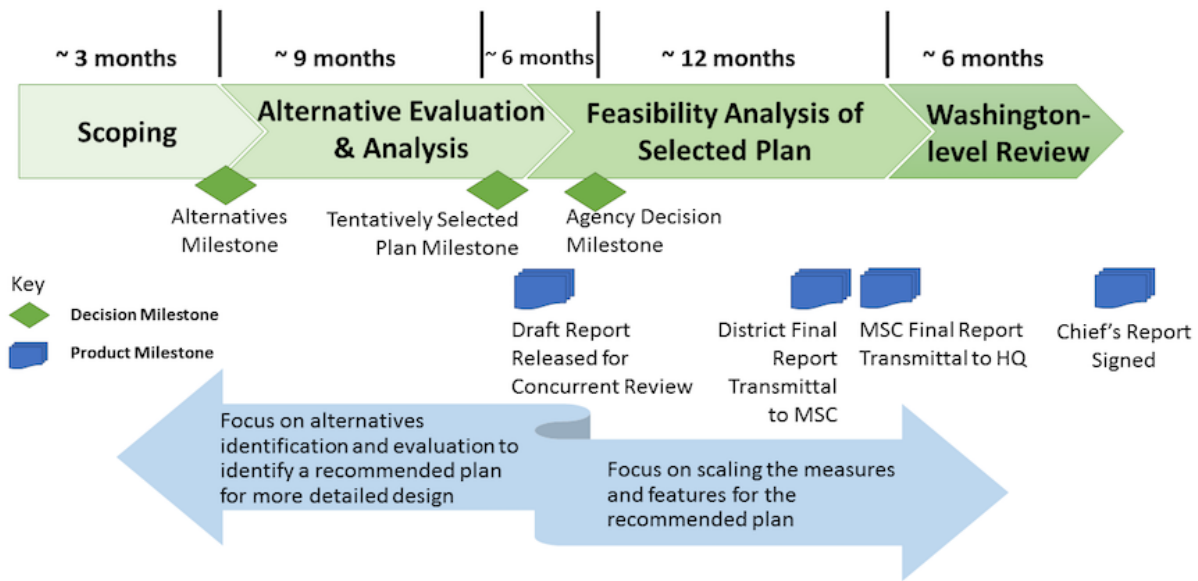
~ 3 months

~ 9 months

~ 6 months

~ 12 months

~ 6 months

Scoping

Alternative Evaluation & Analysis

Feasibility Analysis of Selected Plan

Washington-level Review

Alternatives Milestone

Tentatively Selected Plan Milestone

Agency Decision Milestone

Key

Decision Milestone

Product Milestone

Draft Report Released for Concurrent Review

District Final Report Transmittal to MSC

MSC Final Report Transmittal to HQ

Chief's Report Signed

Focus on alternatives identification and evaluation to identify a recommended plan for more detailed design

Focus on scaling the measures and features for the recommended plan